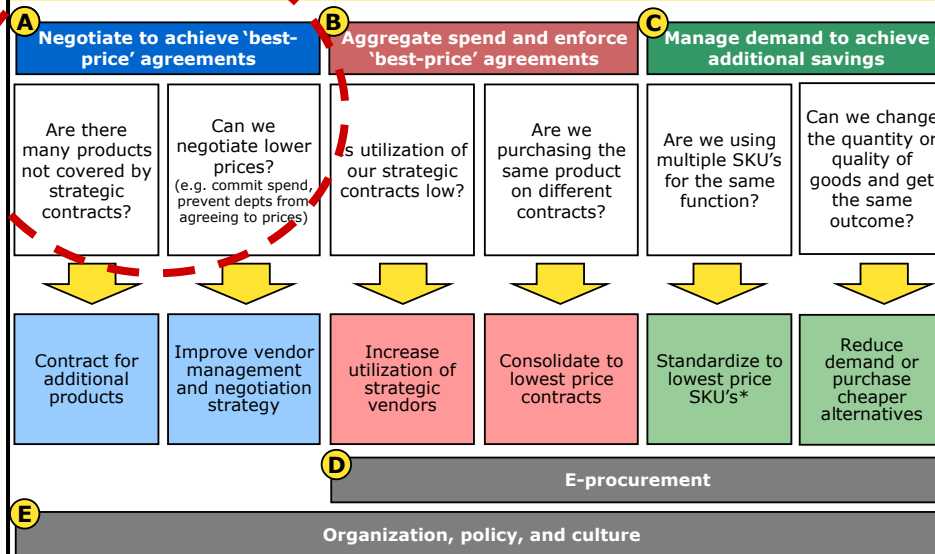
A

Negotiate to achieve 'best-price' agreements

B

Aggregate spend and enforce 'best-price' agreements

C

Manage demand to achieve additional savings

Are there many products not covered by strategic contracts?

Can we negotiate lower prices? (e.g. commit spend, prevent depts from agreeing to prices)

s utilization of our strategic contracts low?

Are we purchasing the same product on different contracts?

Are we using multiple SKU's for the same function?

Can we change the quantity or quality of goods and get the same outcome?

Contract for additional products

Improve vendor management and negotiation strategy

Increase utilization of strategic vendors

Consolidate to lowest price contracts

Standardize to lowest price SKU's*

Reduce demand or purchase cheaper alternatives

D

E-procurement

E

Organization, policy, and culture